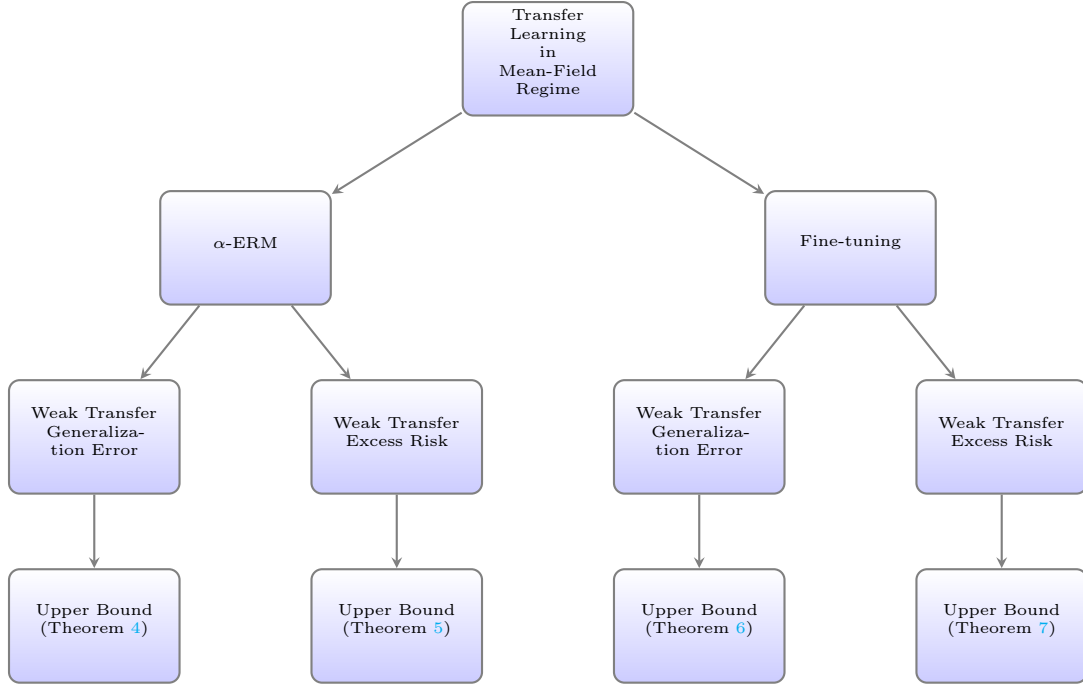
Transfer Learning in Mean-Field Regime

$\alpha$-ERM

Fine-tuning

Weak Transfer Generalization Error

Weak Transfer Excess Risk

Weak Transfer Generalization Error

Weak Transfer Excess Risk

Upper Bound (Theorem 4)

Upper Bound (Theorem 5)

Upper Bound (Theorem 6)

Upper Bound (Theorem 7)